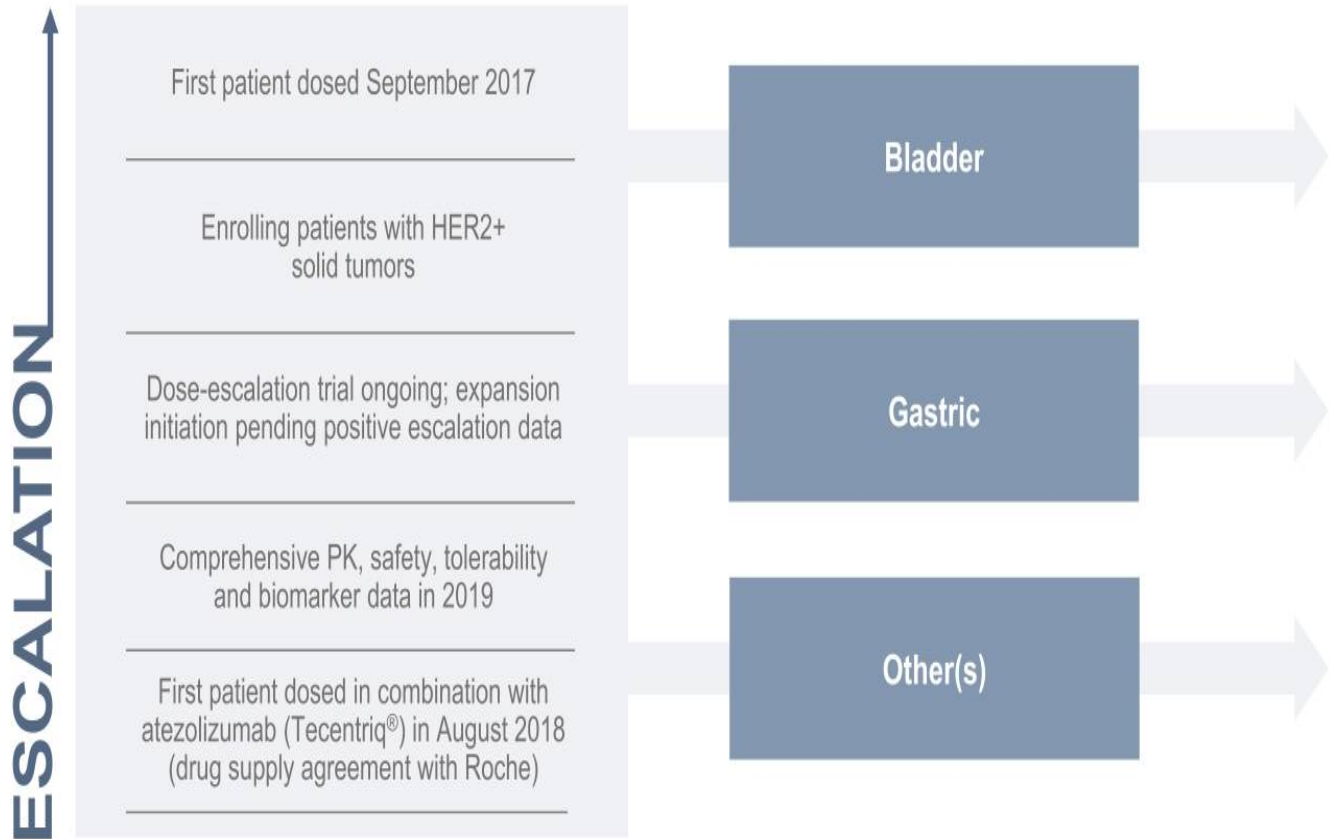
ESCALATION

First patient dosed September 2017

Enrolling patients with HER2+ solid tumors

Dose-escalation trial ongoing; expansion initiation pending positive escalation data

Comprehensive PK, safety, tolerability and biomarker data in 2019

First patient dosed in combination with atezolizumab (Tecentriq®) in August 2018 (drug supply agreement with Roche)

Bladder

Gastric

Other(s)